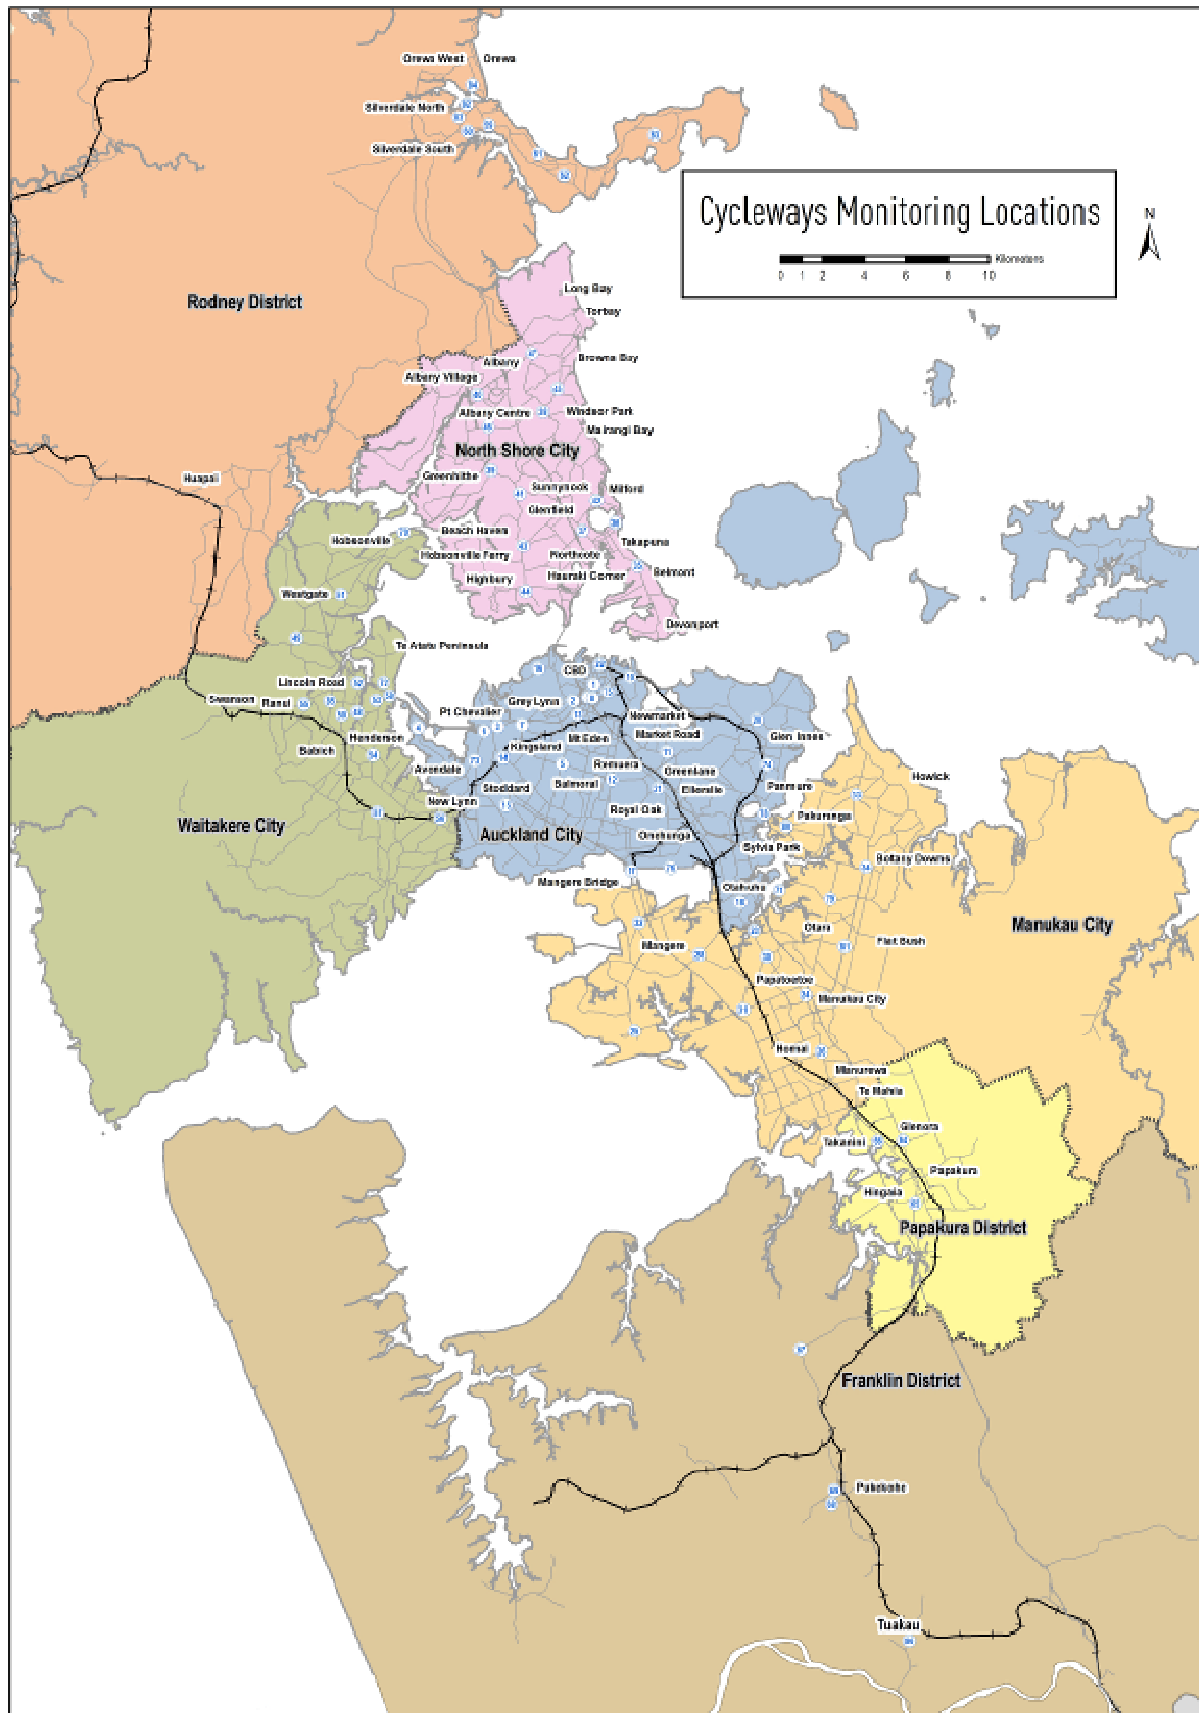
Cycleways Monitoring Locations

0 1 2 4 6 8 10 Kilometers

N

Orewa West
Orewa
Silverdale North
Silverdale South

Rodney District

Long Bay
Torbay
Browns Bay
Albany
Albany Village
Albany Centre
Windsor Park
Mairangi Bay
North Shore City
Greenhithe
Sunnynook
Milford
Glenfield
Beach Haven
Takapuna
Hobsonville
Hobsonville Ferry
Northcote
Belmont
Highbury
Hauraki Corner
Devonport

Huapai
Westgate
Te Atatu Peninsula
Lincoln Road
Swanson
Ranui
Henderson
Babich
Avondale
New Lynn
Waitakere City

CBD
Grey Lynn
Pt Chevalier
Newmarket
Kingsland
Mt Eden
Market Road
Glen Innes
Remuera
Greenlane
Stoddard
Balmoral
Ellerslie
Pamure
Royal Oak
Pakuranga
Auckland City
Onehunga
Sylvia Park
Howick
Botany Downs
Mangere Bridge
Otahuhu
Otara
Mangere
Flat Bush
Manukau City
Papatoetoe
Manukau City
Homai
Manurewa
Te Mahia
Takanini
Glenora
Papakura
Hingaia
Papakura District

Franklin District
Pukekohe
Tuakau